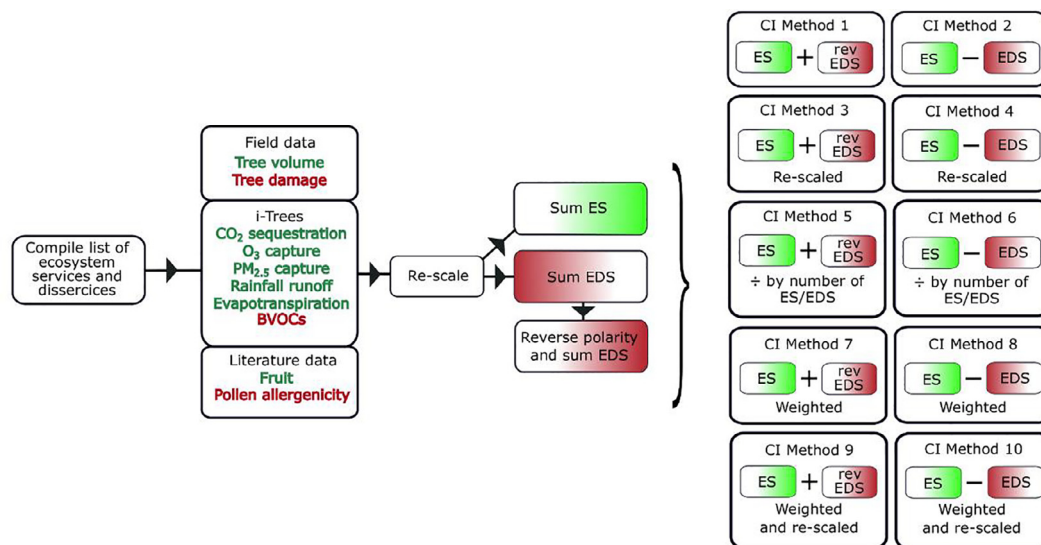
Compile list of ecosystem services and dissercices

Field data
Tree volume
Tree damage

i-Trees
$CO_2$ sequestration
$O_3$ capture
$PM_{2.5}$ capture
Rainfall runoff
Evapotranspiration
BVOCs

Literature data
Fruit
Pollen allergenicity

Re-scale

Sum ES

Sum EDS

Reverse polarity and sum EDS

CI Method 1
ES + rev EDS

CI Method 2
ES − EDS

CI Method 3
ES + rev EDS
Re-scaled

CI Method 4
ES − EDS
Re-scaled

CI Method 5
ES + rev EDS
÷ by number of ES/EDS

CI Method 6
ES − EDS
÷ by number of ES/EDS

CI Method 7
ES + rev EDS
Weighted

CI Method 8
ES − EDS
Weighted

CI Method 9
ES + rev EDS
Weighted and re-scaled

CI Method 10
ES − EDS
Weighted and re-scaled